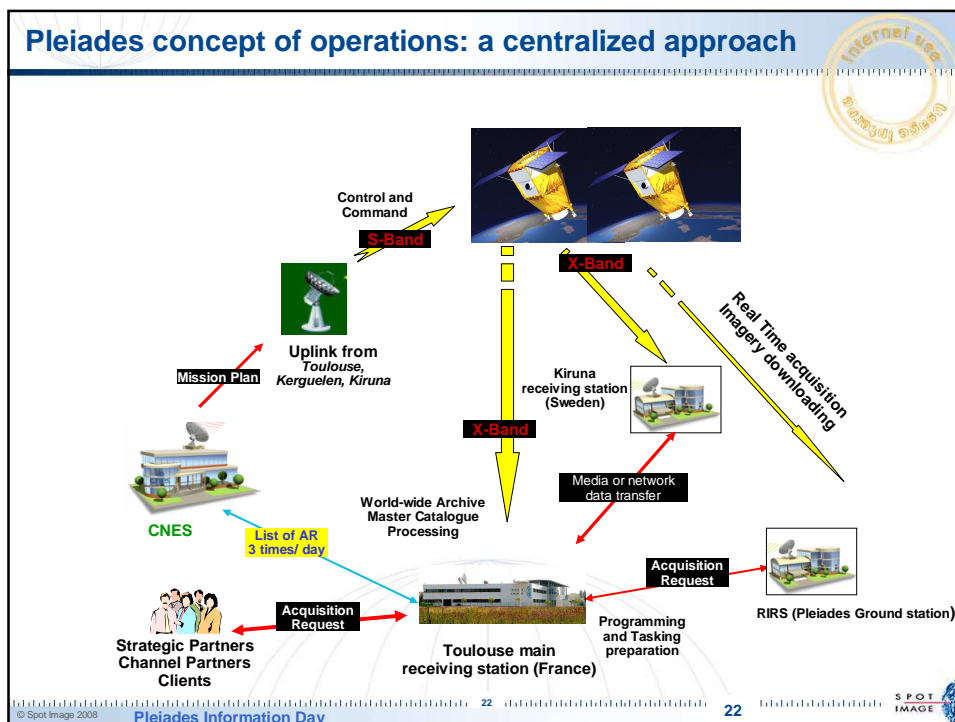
Pleiades concept of operations: a centralized approach

Internal use

Control and Command

S-Band

X-Band

Real Time acquisition Imagery downloading

Uplink from
Toulouse, Kerguelen, Kiruna

Mission Plan

Kiruna receiving station (Sweden)

X-Band

Media or network data transfer

World-wide Archive
Master Catalogue
Processing

CNES

List of AR
3 times/ day

Acquisition Request

Acquisition Request

RIRS (Pleiades Ground station)

Programming and Tasking preparation

Strategic Partners
Channel Partners
Clients

Toulouse main receiving station (France)

22

22

© Spot Image 2008

Pleiades Information Day

SPOT IMAGE